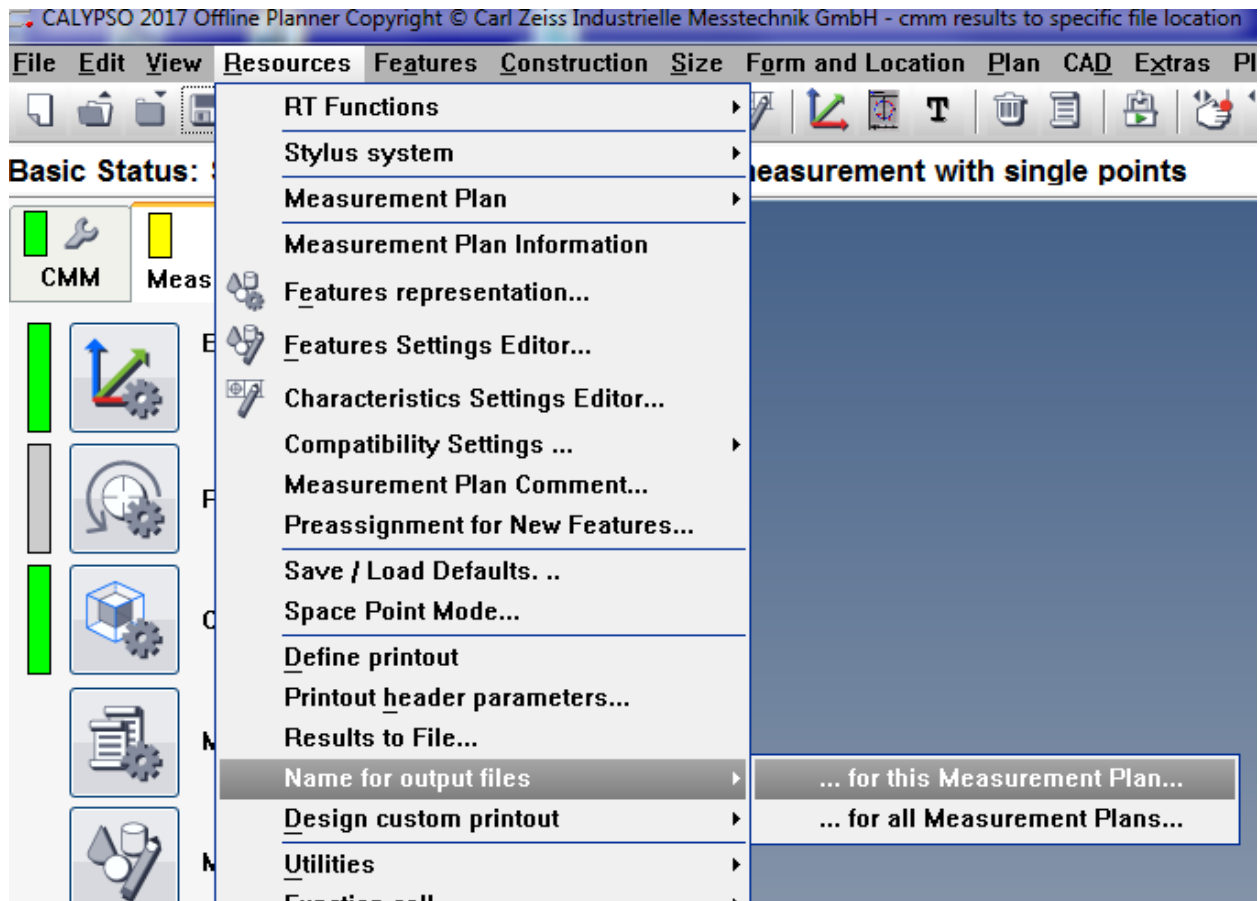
CALYPSO 2017 Offline Planner Copyright © Carl Zeiss Industrielle Messtechnik GmbH - cmm results to specific file location

File Edit View Resources Features Construction Size Form and Location Plan CAD Extras Pl

Basic Status: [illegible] easurement with single points

CMM Meas

RT Functions
Stylus system
Measurement Plan
Measurement Plan Information
Features representation...
Features Settings Editor...
Characteristics Settings Editor...
Compatibility Settings ...
Measurement Plan Comment...
Preassignment for New Features...
Save / Load Defaults. ..
Space Point Mode...
Define printout
Printout header parameters...
Results to File...
Name for output files
Design custom printout
Utilities
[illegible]

... for this Measurement Plan...
... for all Measurement Plans...

B
F
C
M
M